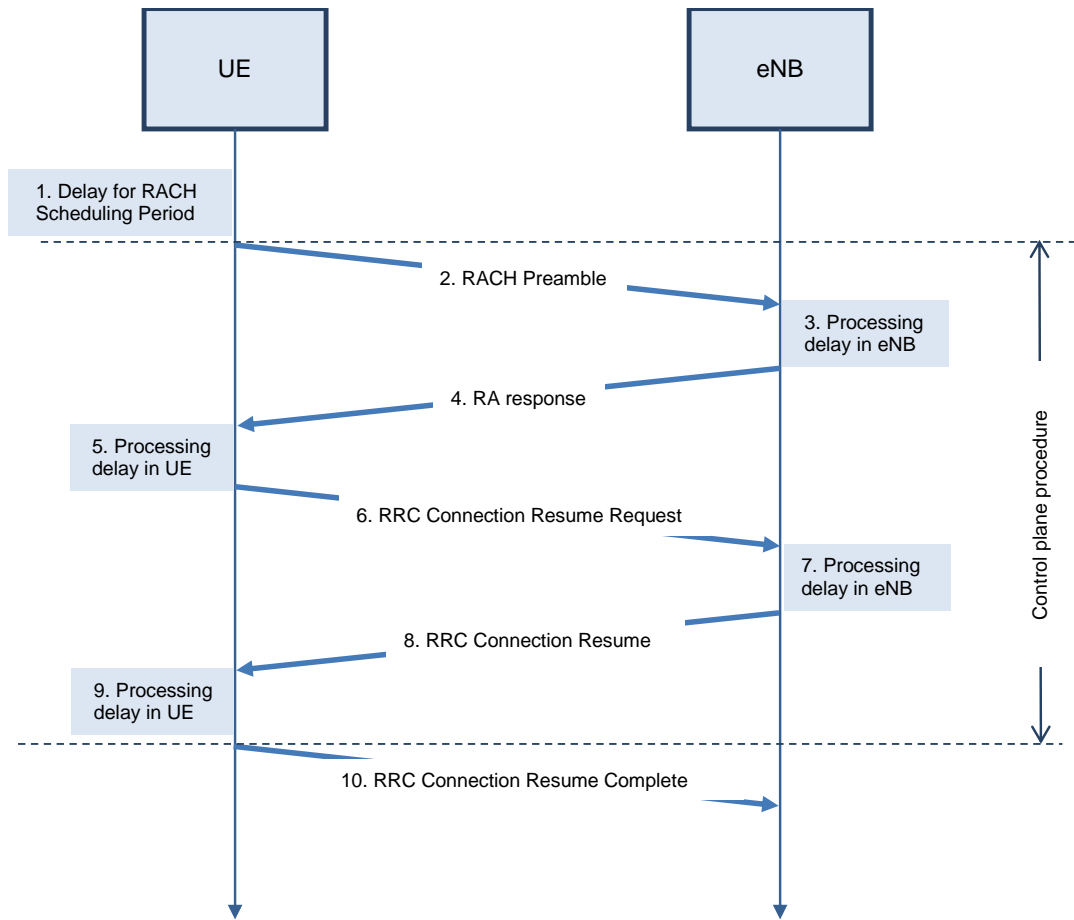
UE

eNB

1. Delay for RACH Scheduling Period

2. RACH Preamble

3. Processing delay in eNB

4. RA response

5. Processing delay in UE

6. RRC Connection Resume Request

7. Processing delay in eNB

8. RRC Connection Resume

9. Processing delay in UE

10. RRC Connection Resume Complete

Control plane procedure